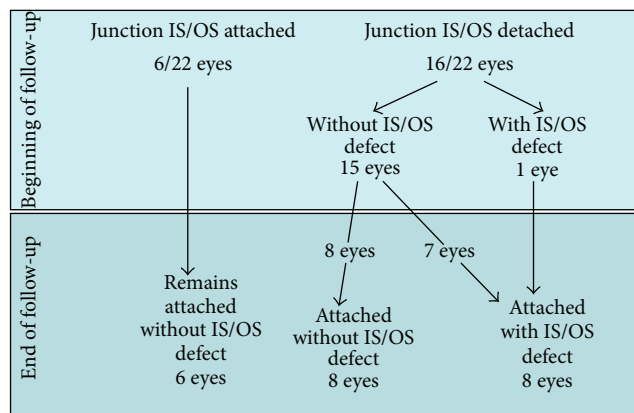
Beginning of follow-up

Junction IS/OS attached
6/22 eyes

Junction IS/OS detached
16/22 eyes

Without IS/OS defect
15 eyes

With IS/OS defect
1 eye

End of follow-up

8 eyes

7 eyes

Remains attached without IS/OS defect
6 eyes

Attached without IS/OS defect
8 eyes

Attached with IS/OS defect
8 eyes